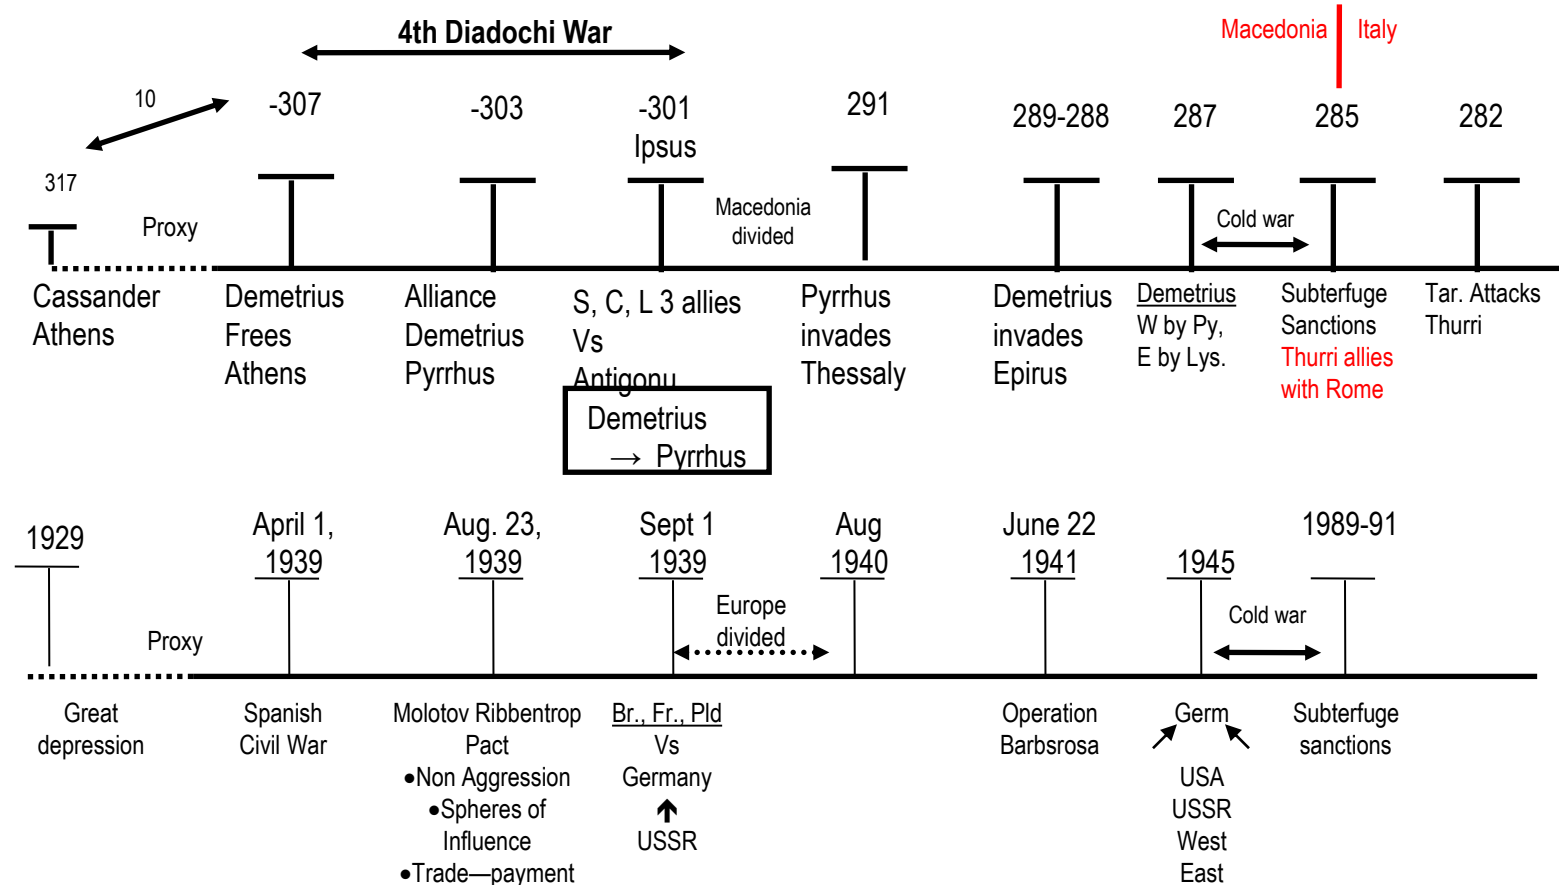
4th Diadochi War

Macedonia Italy

10

-307 -303 -301 Ipsus 291 289-288 287 285 282

317

Proxy

Macedonia divided

Cold war

Cassander Athens

Demetrius Frees Athens

Alliance Demetrius Pyrrhus

S, C, L 3 allies Vs Antigonu

Demetrius → Pyrrhus

Pyrrhus invades Thessaly

Demetrius invades Epirus

Demetrius W by Py, E by Lys.

Subterfuge Sanctions Thurri allies with Rome

Tar. Attacks Thurri

1929

April 1, 1939

Aug. 23, 1939

Sept 1 1939

Aug 1940

June 22 1941

1945

1989-91

Proxy

Europe divided

Cold war

Great depression

Spanish Civil War

Molotov Ribbentrop Pact
•Non Aggression
•Spheres of Influence
•Trade—payment

Br., Fr., Pld Vs Germany USSR

Operation Barbsrosa

Germ

USA USSR West East

Subterfuge sanctions